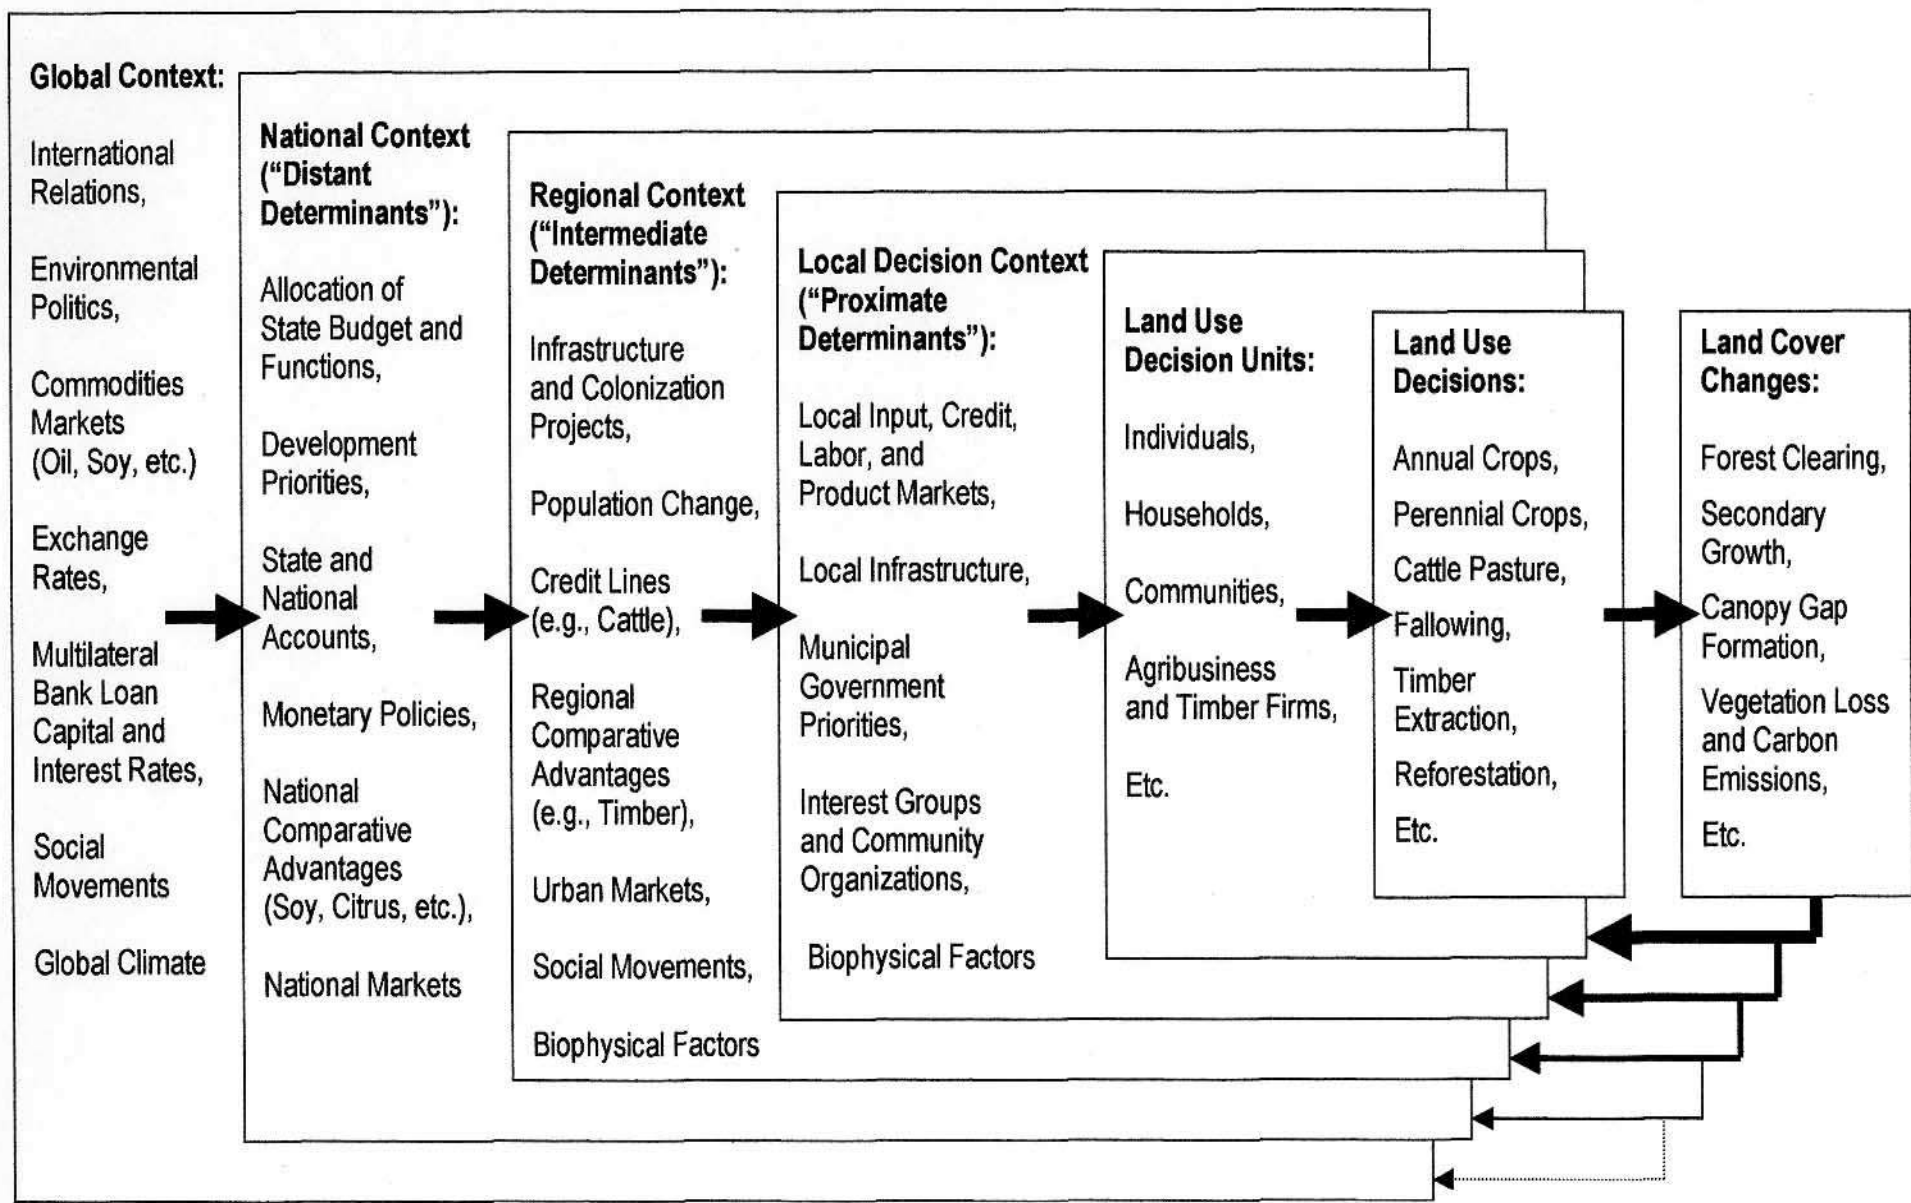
Global Context:

International Relations,

Environmental Politics,

Commodities Markets (Oil, Soy, etc.)

Exchange Rates,

Multilateral Bank Loan Capital and Interest Rates,

Social Movements

Global Climate

National Context ("Distant Determinants"):

Allocation of State Budget and Functions,

Development Priorities,

State and National Accounts,

Monetary Policies,

National Comparative Advantages (Soy, Citrus, etc.),

National Markets

Regional Context ("Intermediate Determinants"):

Infrastructure and Colonization Projects,

Population Change,

Credit Lines (e.g., Cattle),

Regional Comparative Advantages (e.g., Timber),

Urban Markets,

Social Movements,

Biophysical Factors

Local Decision Context ("Proximate Determinants"):

Local Input, Credit, Labor, and Product Markets,

Local Infrastructure,

Municipal Government Priorities,

Interest Groups and Community Organizations,

Biophysical Factors

Land Use Decision Units:

Individuals,

Households,

Communities,

Agribusiness and Timber Firms,

Etc.

Land Use Decisions:

Annual Crops,

Perennial Crops,

Cattle Pasture,

Fallowing,

Timber Extraction,

Reforestation,

Etc.

Land Cover Changes:

Forest Clearing,

Secondary Growth,

Canopy Gap Formation,

Vegetation Loss and Carbon Emissions,

Etc.